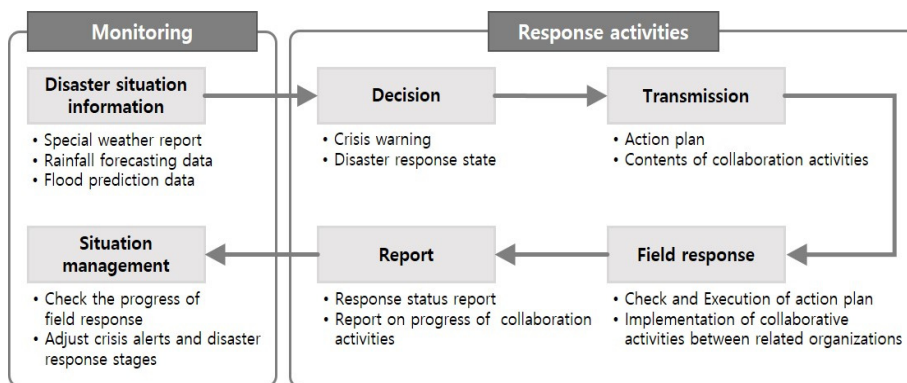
Monitoring

Response activities

Disaster situation information

• Special weather report
• Rainfall forecasting data
• Flood prediction data

Decision

• Crisis warning
• Disaster response state

Transmission

• Action plan
• Contents of collaboration activities

Situation management

• Check the progress of field response
• Adjust crisis alerts and disaster response stages

Report

• Response status report
• Report on progress of collaboration activities

Field response

• Check and Execution of action plan
• Implementation of collaborative activities between related organizations